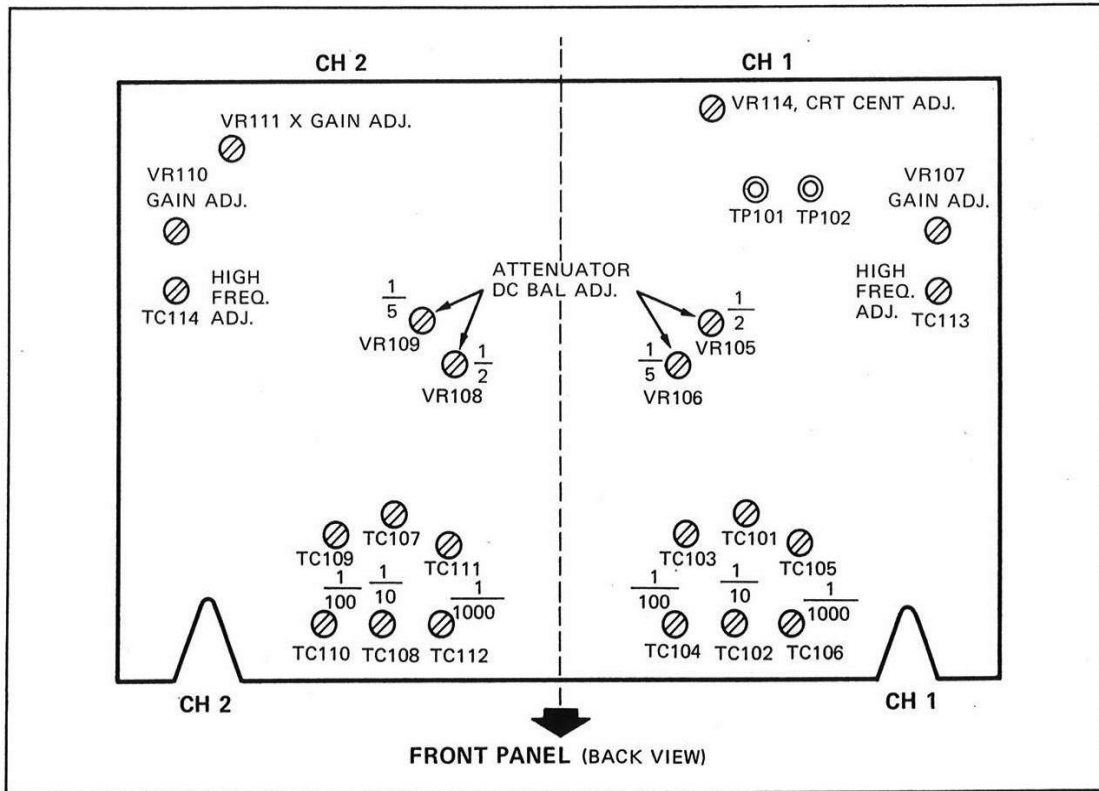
CH 2

CH 1

VR111 X GAIN ADJ.

VR110 GAIN ADJ.

HIGH FREQ. ADJ.

TC114

VR114, CRT CENT ADJ.

TP101 TP102

VR107 GAIN ADJ.

HIGH FREQ. ADJ.

TC113

ATTENUATOR DC BAL ADJ.

$\frac{1}{5}$ VR109

$\frac{1}{2}$ VR108

$\frac{1}{2}$ VR105

$\frac{1}{5}$ VR106

TC109 TC107 TC111

$\frac{1}{100}$ $\frac{1}{10}$ $\frac{1}{1000}$

TC110 TC108 TC112

TC103 TC101 TC105

$\frac{1}{100}$ $\frac{1}{10}$ $\frac{1}{1000}$

TC104 TC102 TC106

CH 2

CH 1

FRONT PANEL (BACK VIEW)